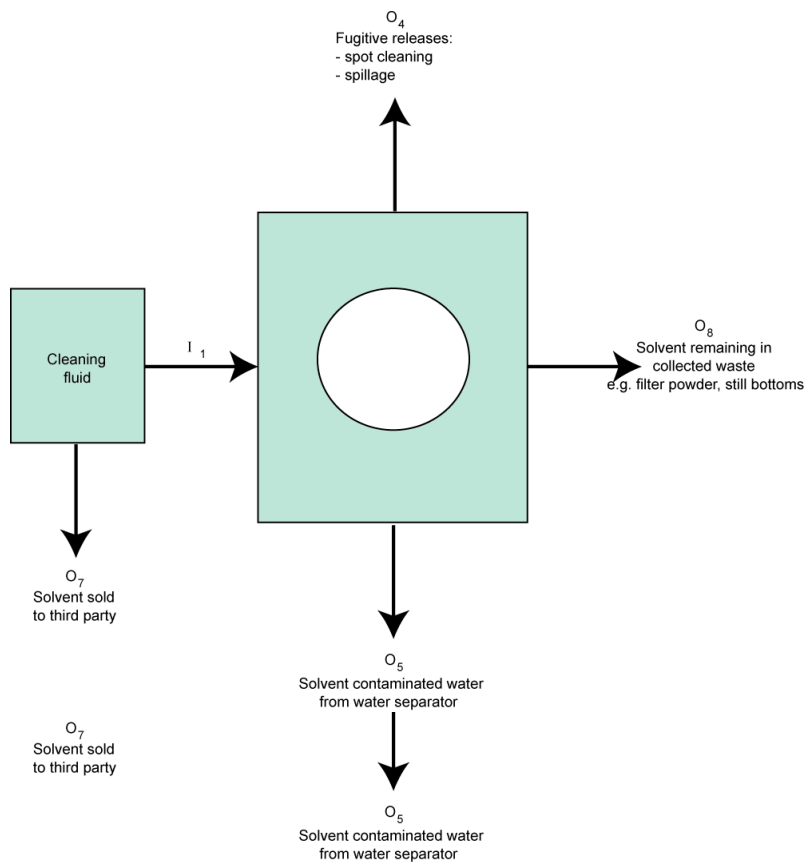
$O_4$
Fugitive releases:
- spot cleaning
- spillage

Cleaning fluid

$I_1$

$O_8$
Solvent remaining in collected waste
e.g. filter powder, still bottoms

$O_7$
Solvent sold to third party

$O_5$
Solvent contaminated water from water separator

$O_7$
Solvent sold to third party

$O_5$
Solvent contaminated water from water separator